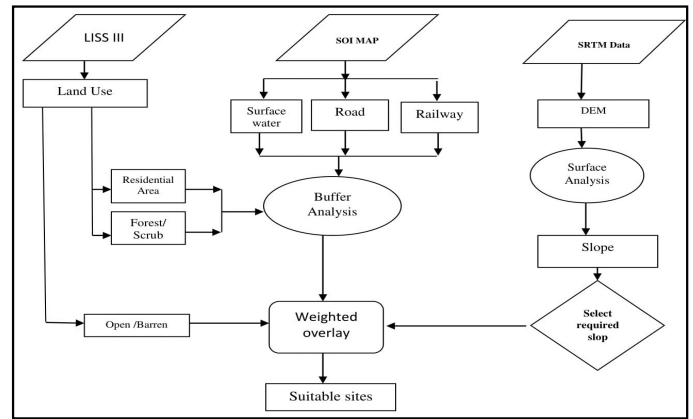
LISS III

SOI MAP

SRTM Data

Land Use

Surface water

Road

Railway

DEM

Residential Area

Forest/ Scrub

Buffer Analysis

Surface Analysis

Slope

Open /Barren

Weighted overlay

Select required slop

Suitable sites